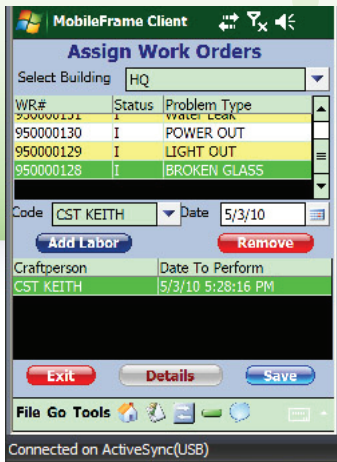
MobileFrame Client

Assign Work Orders

Select Building HQ

| WR# | Status | Problem Type |
|---|---|---|
| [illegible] | I | Water Leak |
| 950000130 | I | POWER OUT |
| 950000129 | I | LIGHT OUT |
| 950000128 | I | BROKEN GLASS |

Code CST KEITH Date 5/3/10

Add Labor Remove

| Craftperson | Date To Perform |
|---|---|
| CST KEITH | 5/3/10 5:28:16 PM |

Exit Details Save

File Go Tools

Connected on ActiveSync(USB)